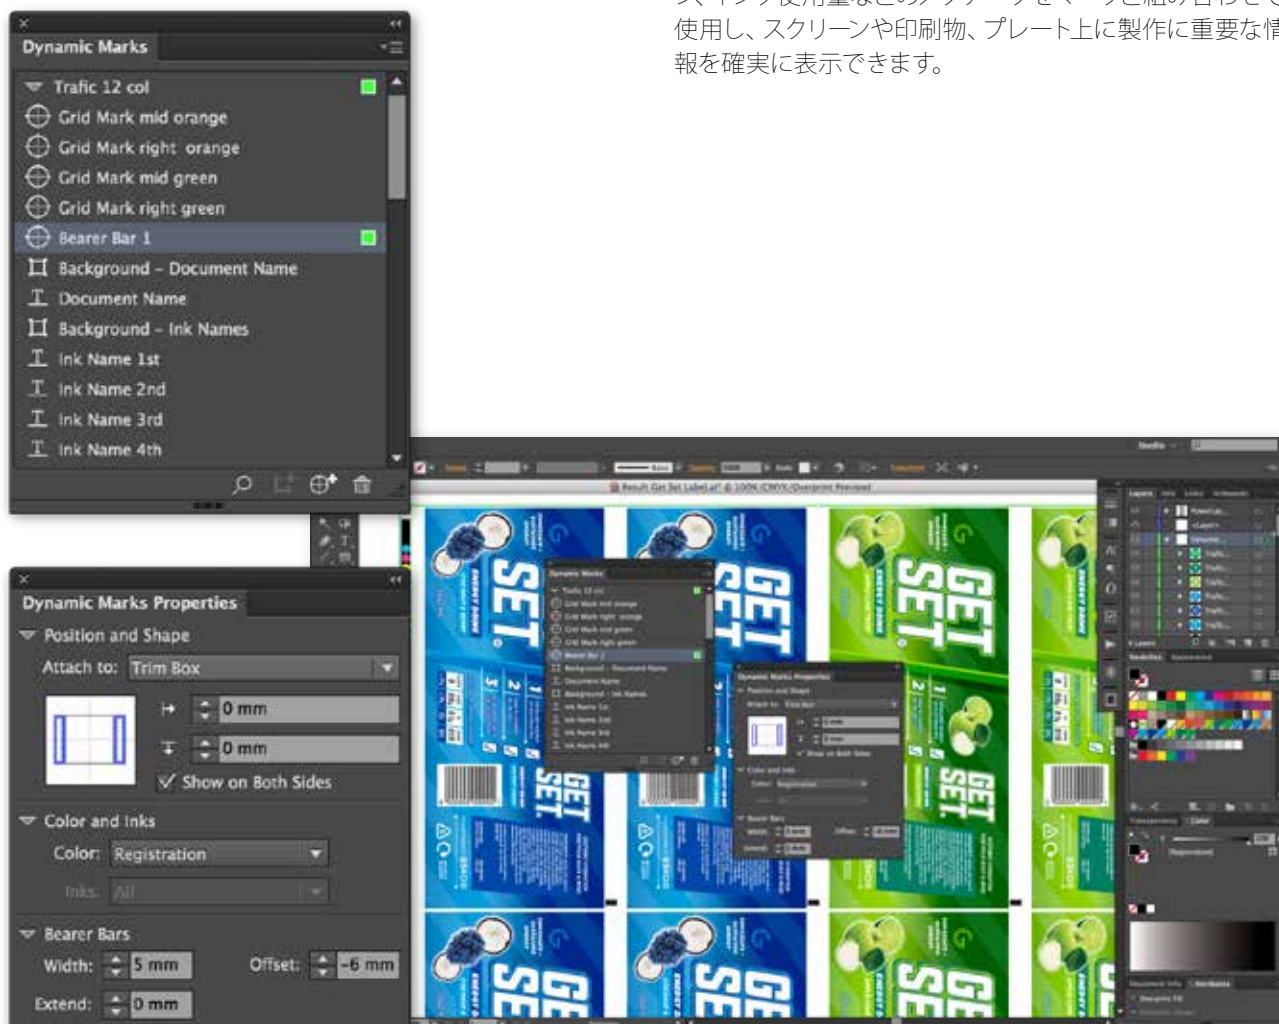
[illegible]
使用し、スクリーンや印刷物、プレート上に製作に重要な情報を確実に表示できます。

Dynamic Marks

Trafic 12 col
Grid Mark mid orange
Grid Mark right orange
Grid Mark mid green
Grid Mark right green
Bearer Bar 1
Background - Document Name
Document Name
Background - Ink Names
Ink Name 1st
Ink Name 2nd
Ink Name 3rd
Ink Name 4th

Dynamic Marks Properties
Position and Shape
Attach to: Trim Box
0 mm
0 mm
Show on Both Sides
Color and Inks
Color: Registration
Inks: All
Bearer Bars
Width: 5 mm
Offset: -6 mm
Extend: 0 mm

GET SET.
GET SET.
GET SET.
GET SET.